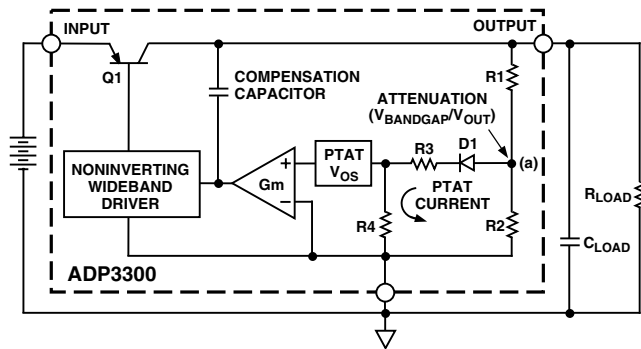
INPUT

OUTPUT

Q1

COMPENSATION CAPACITOR

R1

ATTENUATION ($V_{BANDGAP}/V_{OUT}$)

NONINVERTING WIDEBAND DRIVER

+

−

Gm

PTAT $V_{OS}$

R3

D1

(a)

PTAT CURRENT

R4

R2

$R_{LOAD}$

$C_{LOAD}$

ADP3300